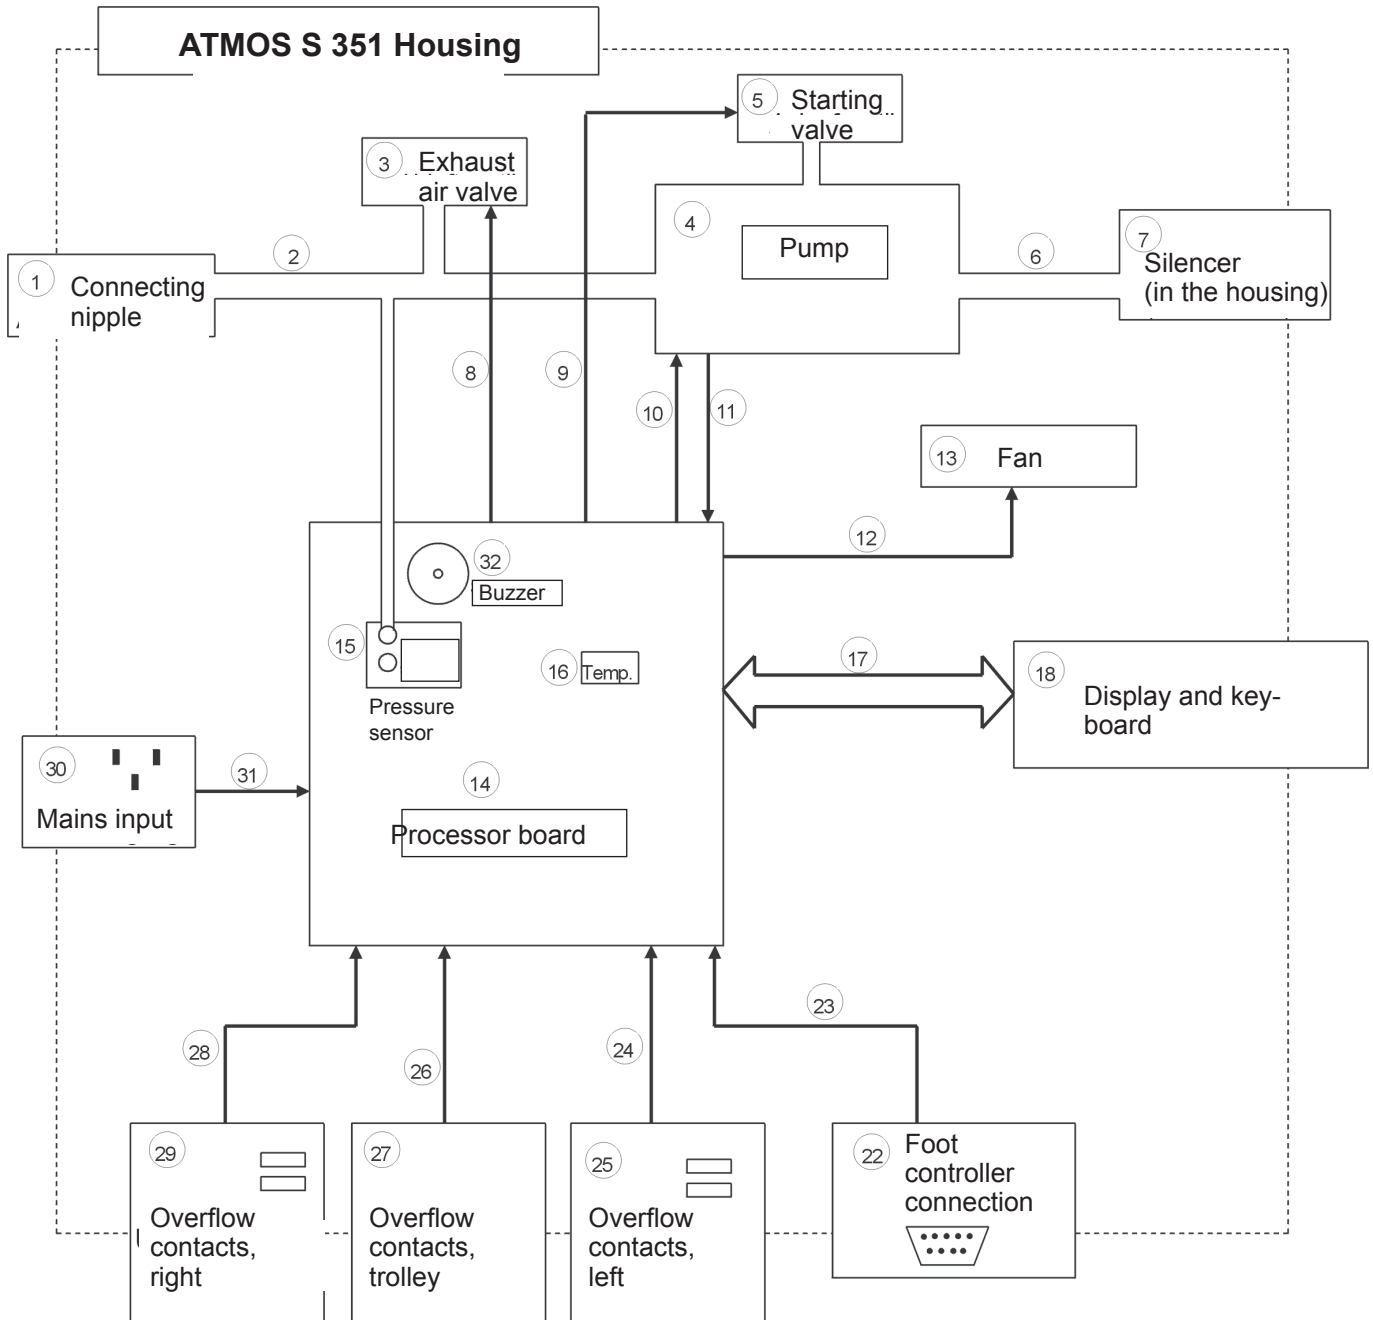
ATMOS S 351 Housing

5 Starting valve

3 Exhaust air valve

4

Pump

2

6

7 Silencer (in the housing)

1 Connecting nipple

8

9

10

11

13 Fan

12

32 Buzzer

15

16 Temp.

Pressure sensor

17

18 Display and keyboard

30

31

Mains input

14

Processor board

28

26

24

23

29 Overflow contacts, right

27 Overflow contacts, trolley

25 Overflow contacts, left

22 Foot controller connection